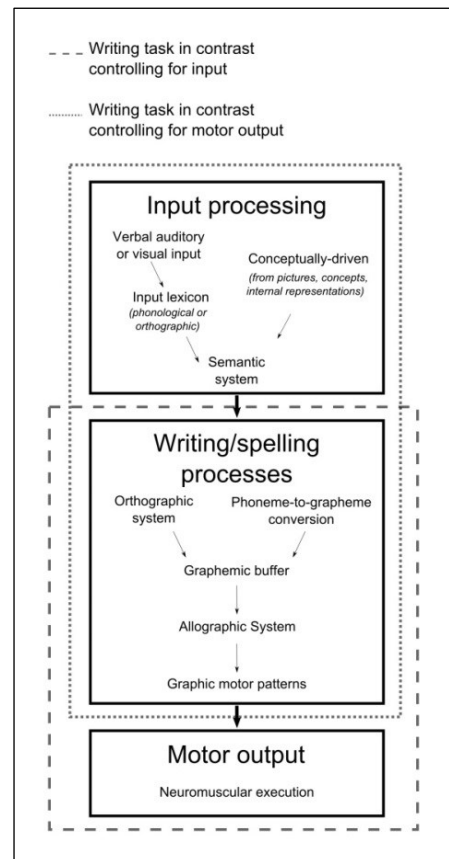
Writing task in contrast controlling for input

Writing task in contrast controlling for motor output

Input processing

Verbal auditory or visual input

Conceptually-driven
(from pictures, concepts, internal representations)

Input lexicon
(phonological or orthographic)

Semantic system

Writing/spelling processes

Orthographic system

Phoneme-to-grapheme conversion

Graphemic buffer

Allographic System

Graphic motor patterns

Motor output

Neuromuscular execution